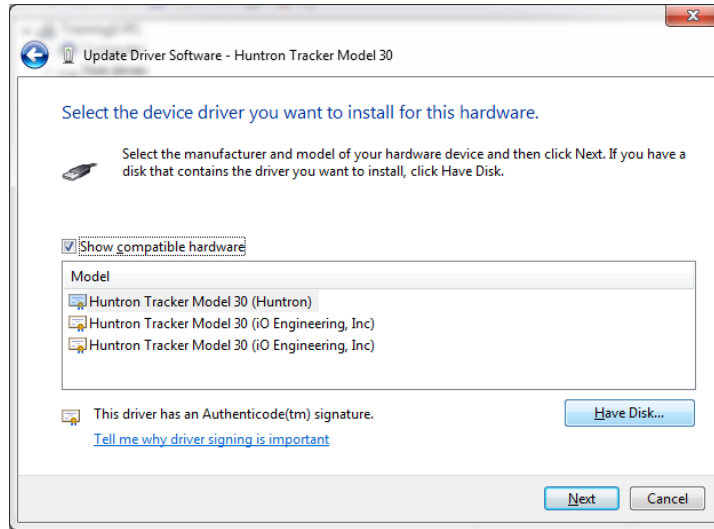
Update Driver Software - Huntron Tracker Model 30

Select the device driver you want to install for this hardware.

Select the manufacturer and model of your hardware device and then click Next. If you have a disk that contains the driver you want to install, click Have Disk.

Show compatible hardware

| Model |
|---|
| Huntron Tracker Model 30 (Huntron) |
| Huntron Tracker Model 30 (iO Engineering, Inc) |
| Huntron Tracker Model 30 (iO Engineering, Inc) |

This driver has an Authenticode(tm) signature.

Tell me why driver signing is important

Have Disk...

Next

Cancel